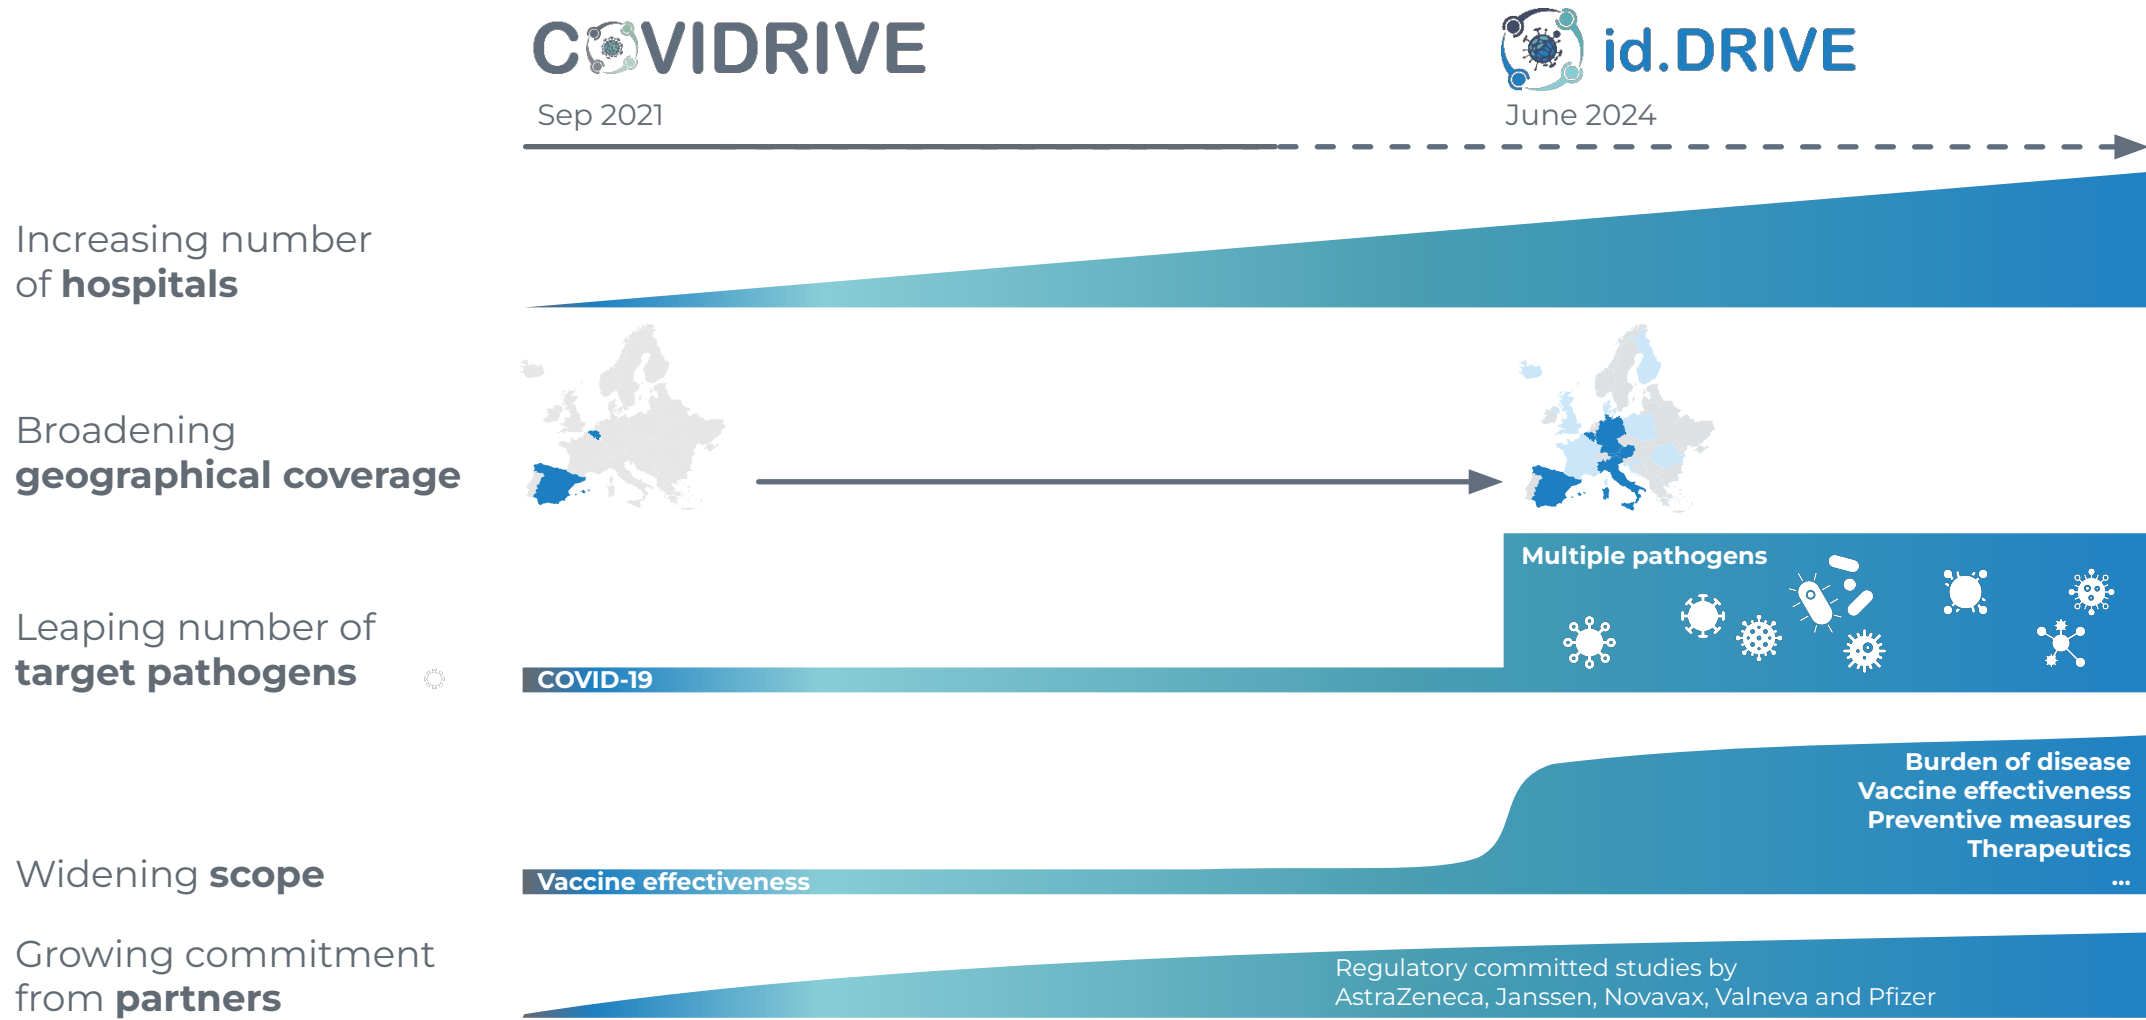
COVIDRIVE
Sep 2021

id.DRIVE
June 2024

Increasing number of hospitals

Broadening geographical coverage

Leaping number of target pathogens

Multiple pathogens

COVID-19

Widening scope

Burden of disease
Vaccine effectiveness
Preventive measures
Therapeutics
...

Vaccine effectiveness

Growing commitment from partners

Regulatory committed studies by AstraZeneca, Janssen, Novavax, Valneva and Pfizer